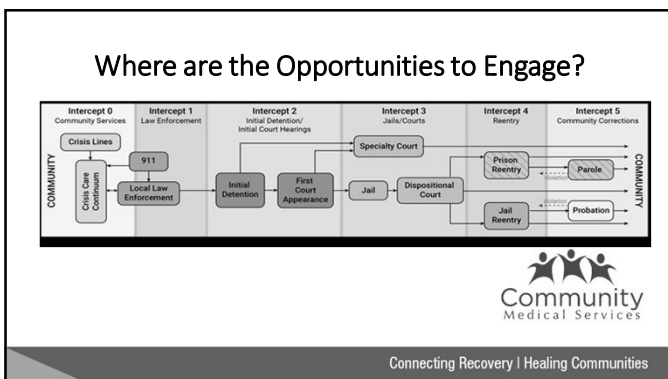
Where are the Opportunities to Engage?

Intercept 0
Community Services

Intercept 1
Law Enforcement

Intercept 2
Initial Detention/
Initial Court Hearings

Intercept 3
Jails/Courts

Intercept 4
Reentry

Intercept 5
Community Corrections

COMMUNITY

Crisis Lines

911

Crisis Care Continuum

Local Law Enforcement

Initial Detention

First Court Appearance

Specialty Court

Jail

Dispositional Court

Prison Reentry

Parole

Violation

Jail Reentry

Probation

Violation

COMMUNITY

Community
Medical Services

Connecting Recovery | Healing Communities